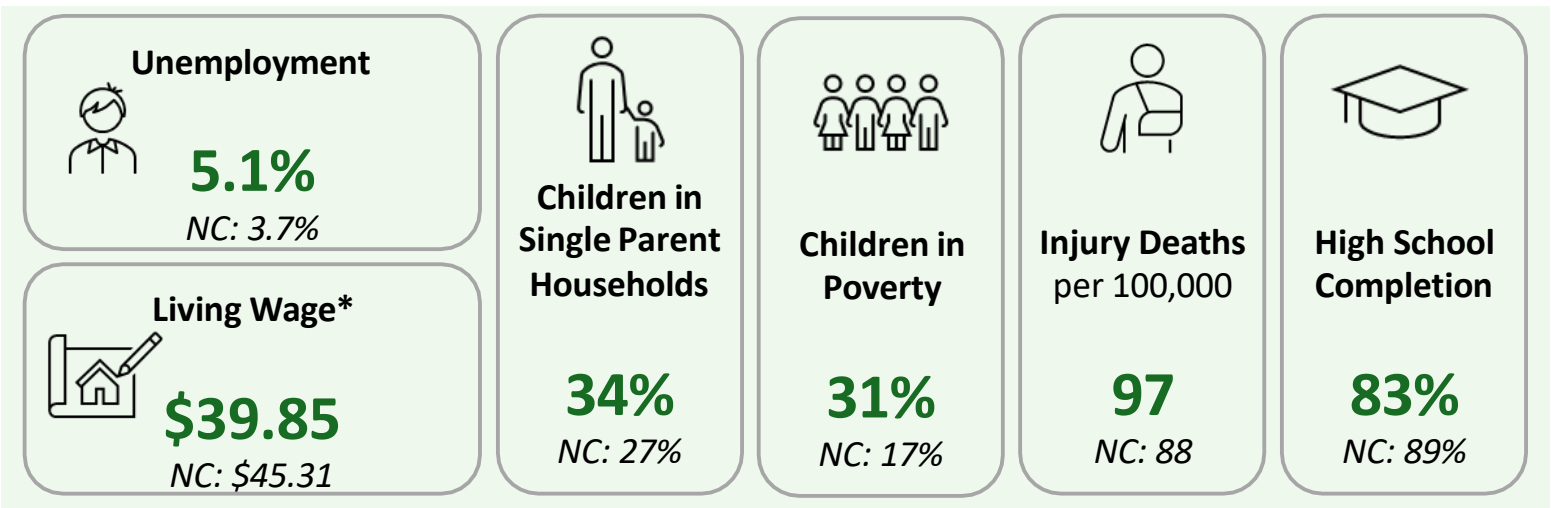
Unemployment

5.1%
NC: 3.7%

Living Wage*

$39.85
NC: $45.31

Children in Single Parent Households

34%
NC: 27%

Children in Poverty

31%
NC: 17%

Injury Deaths per 100,000

97
NC: 88

High School Completion

83%
NC: 89%